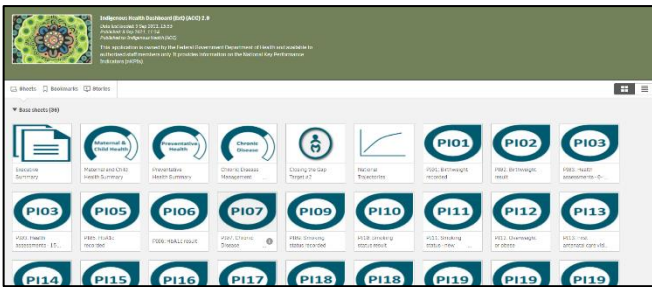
Indigenous Health Dashboard (Ext) (ACO) 2.0

Data last loaded: 3 Sep 2021, 13:03
Published: 6 Sep 2021, 11:54
Published to: Indigenous Health (ACO)

This application is owned by the Federal Government Department of Health and available to authorised staff members only. It provides information on the National Key Performance Indicators (nKPIs).

Sheets Bookmarks Stories

Base sheets (96)

Executive Summary

Maternal and Child Health

Maternal and Child Health Summary

Preventative Health

Preventative Health Summary

Chronic Disease

Chronic Disease Management

Closing the Gap Target #2

National Trajectories

PI01

PI01: Birthweight recorded

PI02

PI02: Birthweight result

PI03

PI03: Health assessments - 0-...

PI03

PI03: Health assessments - 15...

PI05

PI05: HbA1c recorded

PI06

PI06: HbA1c result

PI07

PI07: Chronic Disease ...

PI09

PI09: Smoking status recorded

PI10

PI10: Smoking status result

PI11

PI11: Smoking status - now ...

PI12

PI12: Overweight or obese

PI13

PI13: ... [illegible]

PI14

PI15

PI16

PI17

PI18

PI18

PI19

PI19

PI19